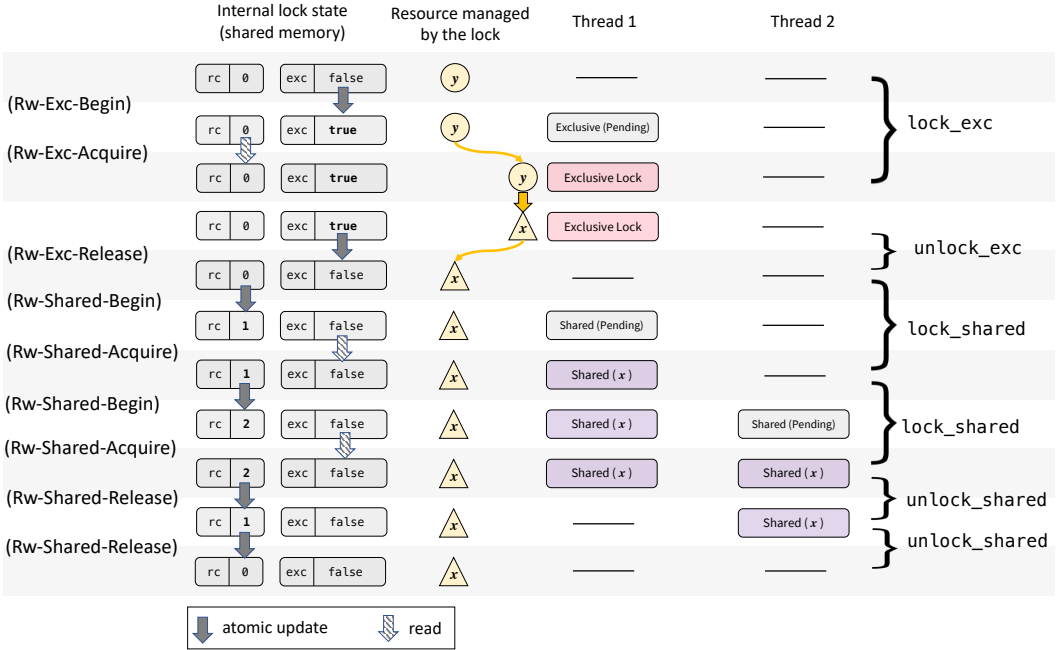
Internal lock state (shared memory)

Resource managed by the lock

Thread 1

Thread 2

| | rc | | exc | | Resource | Thread 1 | Thread 2 | |
|---|---|---|---|---|---|---|---|---|
| | rc | 0 | exc | false | $y$ | ——— | ——— | |
| (Rw-Exc-Begin) | rc | 0 | exc | true | $y$ | Exclusive (Pending) | ——— | lock_exc |
| (Rw-Exc-Acquire) | rc | 0 | exc | true | $y$ | Exclusive Lock | ——— | |
| | rc | 0 | exc | true | $x$ | Exclusive Lock | ——— | |
| (Rw-Exc-Release) | rc | 0 | exc | false | $x$ | ——— | ——— | unlock_exc |
| (Rw-Shared-Begin) | rc | 1 | exc | false | $x$ | Shared (Pending) | ——— | lock_shared |
| (Rw-Shared-Acquire) | rc | 1 | exc | false | $x$ | Shared ($x$) | ——— | |
| (Rw-Shared-Begin) | rc | 2 | exc | false | $x$ | Shared ($x$) | Shared (Pending) | lock_shared |
| (Rw-Shared-Acquire) | rc | 2 | exc | false | $x$ | Shared ($x$) | Shared ($x$) | |
| (Rw-Shared-Release) | rc | 1 | exc | false | $x$ | ——— | Shared ($x$) | unlock_shared |
| (Rw-Shared-Release) | rc | 0 | exc | false | $x$ | ——— | ——— | unlock_shared |

atomic update

read